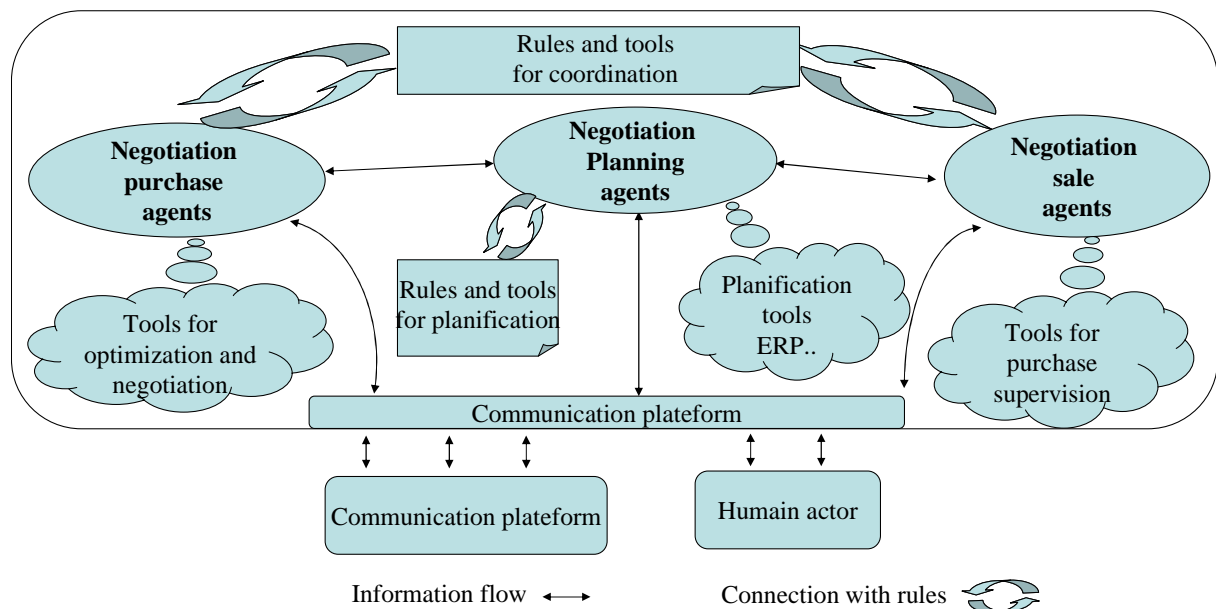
Rules and tools for coordination

Negotiation purchase agents

Negotiation Planning agents

Negotiation sale agents

Rules and tools for planification

Planification tools ERP..

Tools for optimization and negotiation

Tools for purchase supervision

Communication plateform

Communication plateform

Humain actor

Information flow

Connection with rules